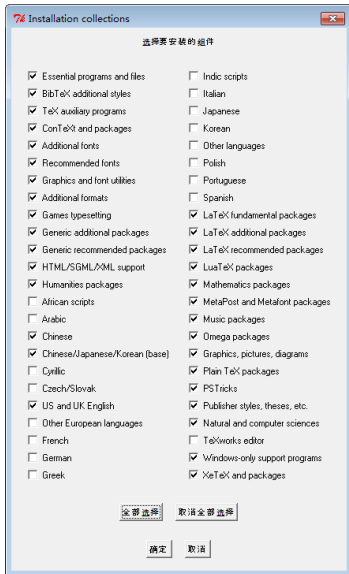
Installation collections

选择要安装的组件

Essential programs and files
BibTeX additional styles
TeX auxiliary programs
ConTeXt and packages
Additional fonts
Recommended fonts
Graphics and font utilities
Additional formats
Games typesetting
Generic additional packages
Generic recommended packages
HTML/SGML/XML support
Humanities packages
African scripts
Arabic
Chinese
Chinese/Japanese/Korean (base)
Cyrillic
Czech/Slovak
US and UK English
Other European languages
French
German
Greek

Indic scripts
Italian
Japanese
Korean
Other languages
Polish
Portuguese
Spanish
LaTeX fundamental packages
LaTeX additional packages
LaTeX recommended packages
LuaTeX packages
Mathematics packages
MetaPost and Metafont packages
Music packages
Omega packages
Graphics, pictures, diagrams
Plain TeX packages
PSTricks
Publisher styles, theses, etc.
Natural and computer sciences
TeXworks editor
Windows-only support programs
XeTeX and packages

全部选择
取消全部选择

确定
取消